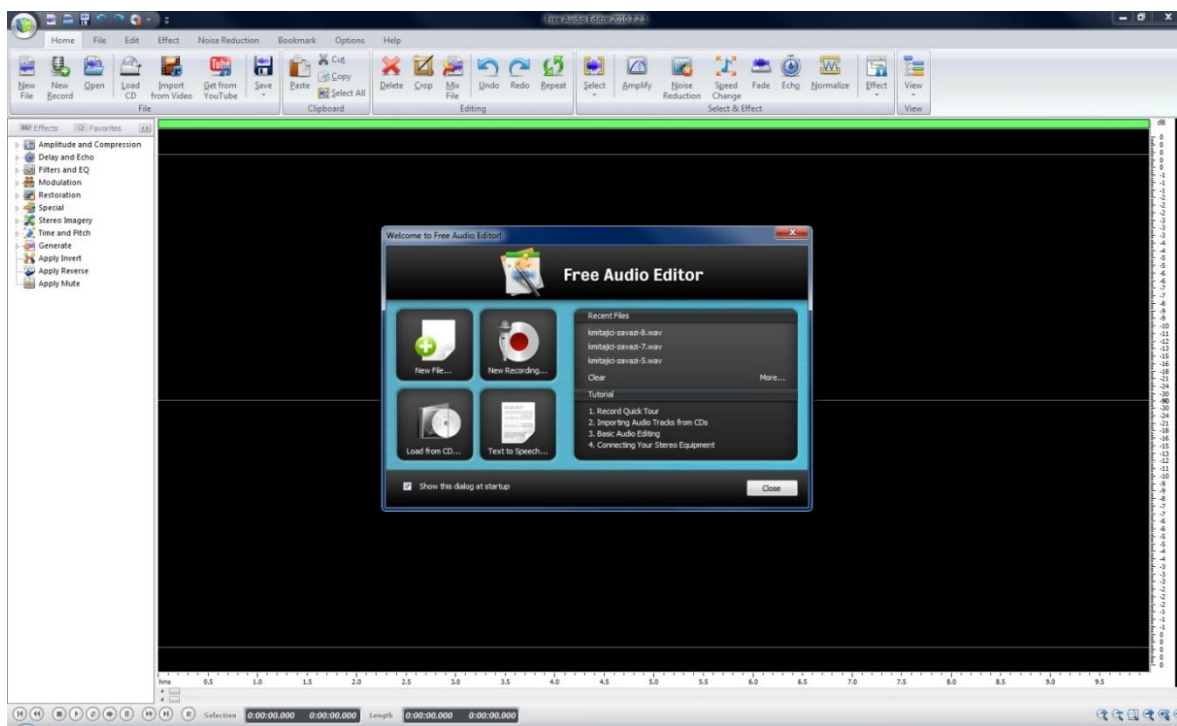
Free Audio Editor 2010 7.7.3

Home File Edit Effect Noise Reduction Bookmark Options Help

New File New Record Open Load CD Import from Video Get from YouTube Save
File

Paste Cut Copy Select All
Clipboard

Delete Crop Mix File Undo Redo Repeat
Editing

Select Amplify Noise Reduction Speed Change Fade Echo Normalize Effect
Select & Effect

View
View

Effects Favorites

Amplitude and Compression
Delay and Echo
Filters and EQ
Modulation
Restoration
Special
Stereo Imagery
Time and Pitch
Generate
Apply Invert
Apply Reverse
Apply Mute

Welcome to Free Audio Editor!

Free Audio Editor

New File...
New Recording...
Load from CD...
Text to Speech...

Recent Files
kmitajici-zavazi-8.wav
kmitajici-zavazi-7.wav
kmitajici-zavazi-5.wav
Clear
More...

Tutorial
1. Record Quick Tour
2. Importing Audio Tracks from CDs
3. Basic Audio Editing
4. Connecting Your Stereo Equipment

Show this dialog at startup
Close

hms 0.5 1.0 1.5 2.0 2.5 3.0 3.5 4.0 4.5 5.0 5.5 6.0 6.5 7.0 7.5 8.0 8.5 9.0 9.5

Selection 0:00:00.000 0:00:00.000 Length 0:00:00.000 0:00:00.000